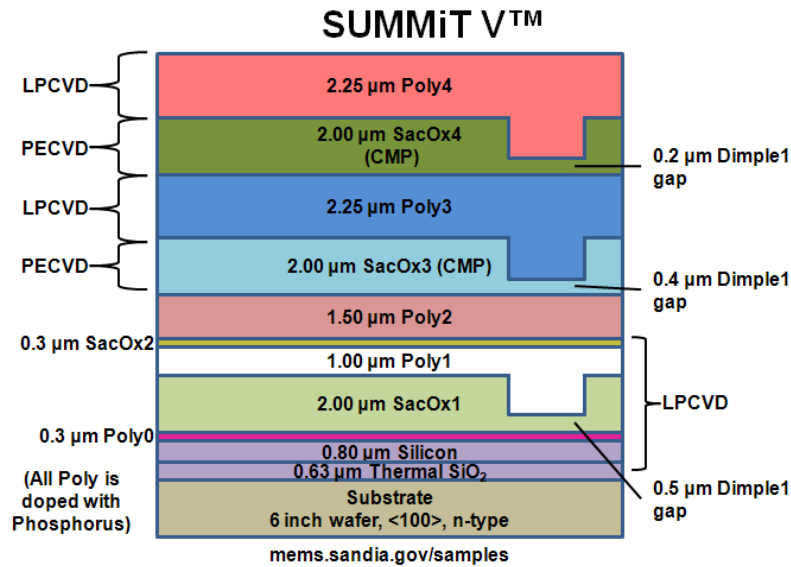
SUMMiT V™

LPCVD
PECVD
LPCVD
PECVD

2.25 µm Poly4
2.00 µm SacOx4 (CMP)
0.2 µm Dimple1 gap
2.25 µm Poly3
2.00 µm SacOx3 (CMP)
0.4 µm Dimple1 gap
1.50 µm Poly2
0.3 µm SacOx2
1.00 µm Poly1
2.00 µm SacOx1
LPCVD
0.3 µm Poly0
0.80 µm Silicon
0.63 µm Thermal $SiO_2$
(All Poly is doped with Phosphorus)
Substrate
6 inch wafer, <100>, n-type
0.5 µm Dimple1 gap

mems.sandia.gov/samples